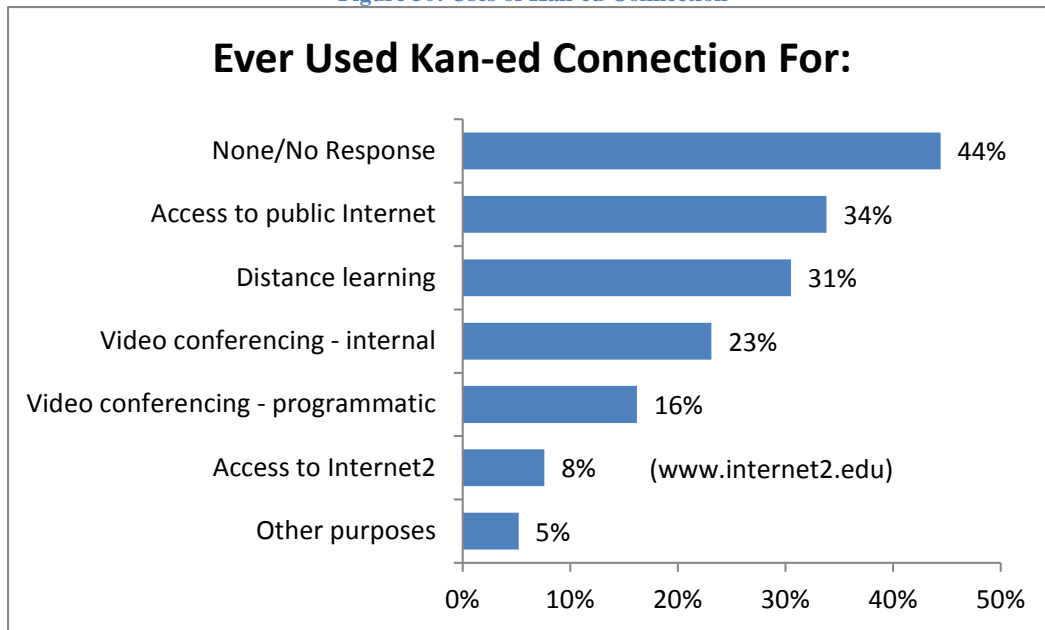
Figure 30: Uses of Kan-ed Connection

Ever Used Kan-ed Connection For:

None/No Response 44%
Access to public Internet 34%
Distance learning 31%
Video conferencing - internal 23%
Video conferencing - programmatic 16%
Access to Internet2 8% (www.internet2.edu)
Other purposes 5%

0% 10% 20% 30% 40% 50%